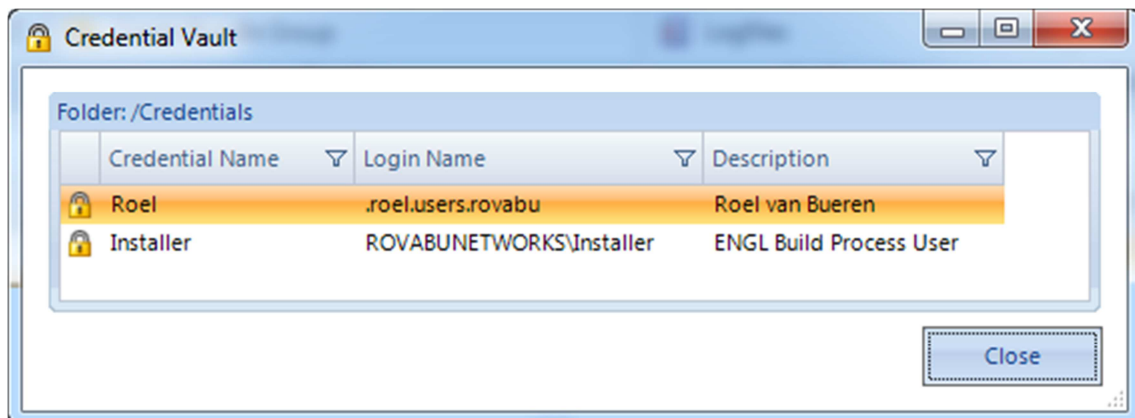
Credential Vault

Folder: /Credentials

| | Credential Name | Login Name | Description |
|---|---|---|---|
| | Roel | .roel.users.rovabu | Roel van Bueren |
| | Installer | ROVABUNETWORKS\Installer | ENGL Build Process User |

Close